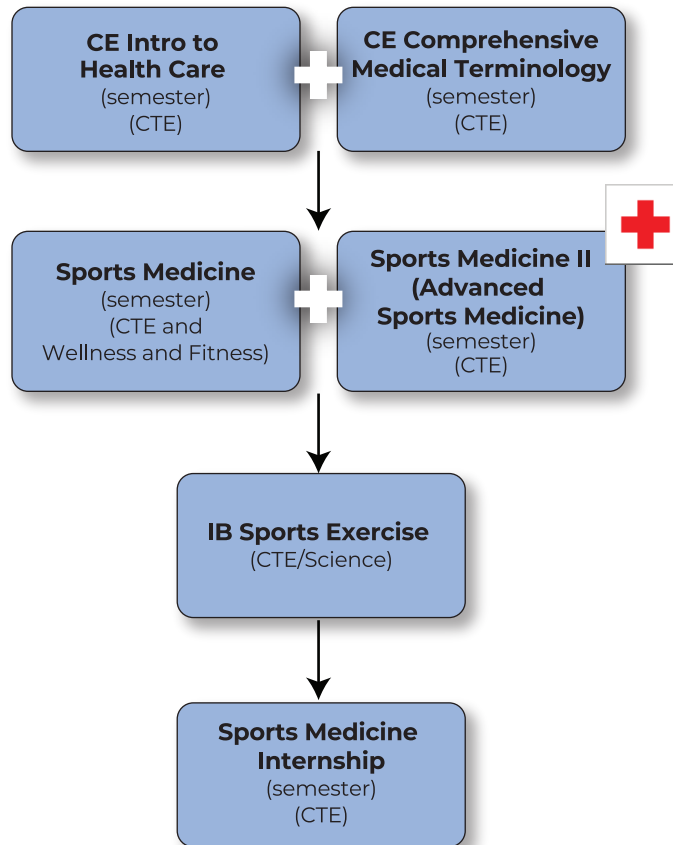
**CE Intro to Health Care**
(semester)
(CTE)

**CE Comprehensive Medical Terminology**
(semester)
(CTE)

**Sports Medicine**
(semester)
(CTE and Wellness and Fitness)

**Sports Medicine II (Advanced Sports Medicine)**
(semester)
(CTE)

**IB Sports Exercise**
(CTE/Science)

**Sports Medicine Internship**
(semester)
(CTE)